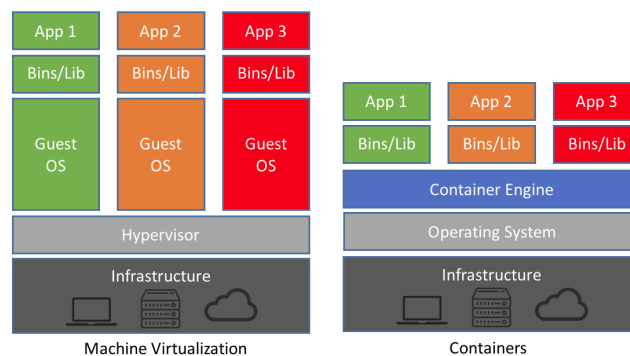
App 1
App 2
App 3
Bins/Lib
Bins/Lib
Bins/Lib
Guest OS
Guest OS
Guest OS
Hypervisor
Infrastructure
Machine Virtualization

App 1
App 2
App 3
Bins/Lib
Bins/Lib
Bins/Lib
Container Engine
Operating System
Infrastructure
Containers